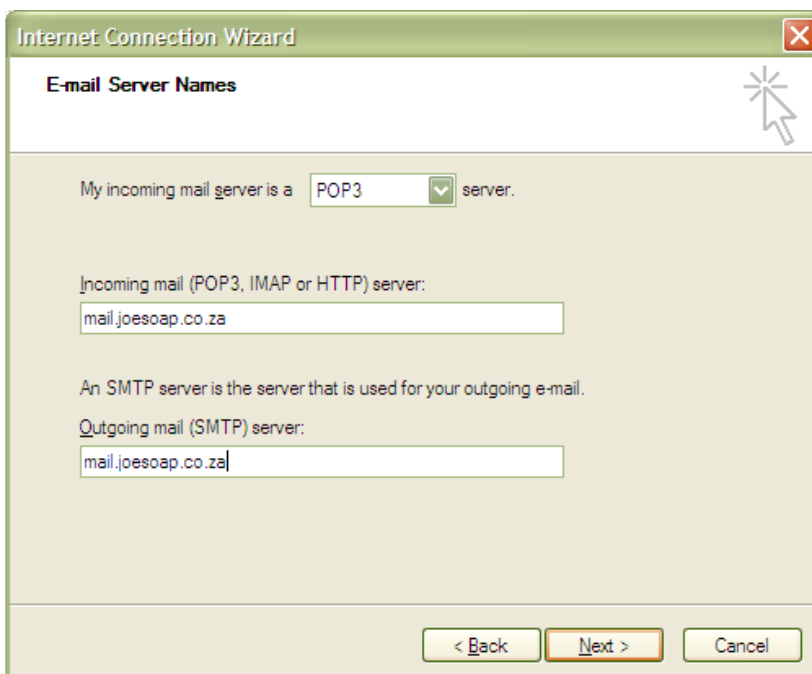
Internet Connection Wizard

E-mail Server Names

My incoming mail server is a POP3 server.

Incoming mail (POP3, IMAP or HTTP) server:

mail.joesoap.co.za

An SMTP server is the server that is used for your outgoing e-mail.

Outgoing mail (SMTP) server:

mail.joesoap.co.za

< Back

Next >

Cancel